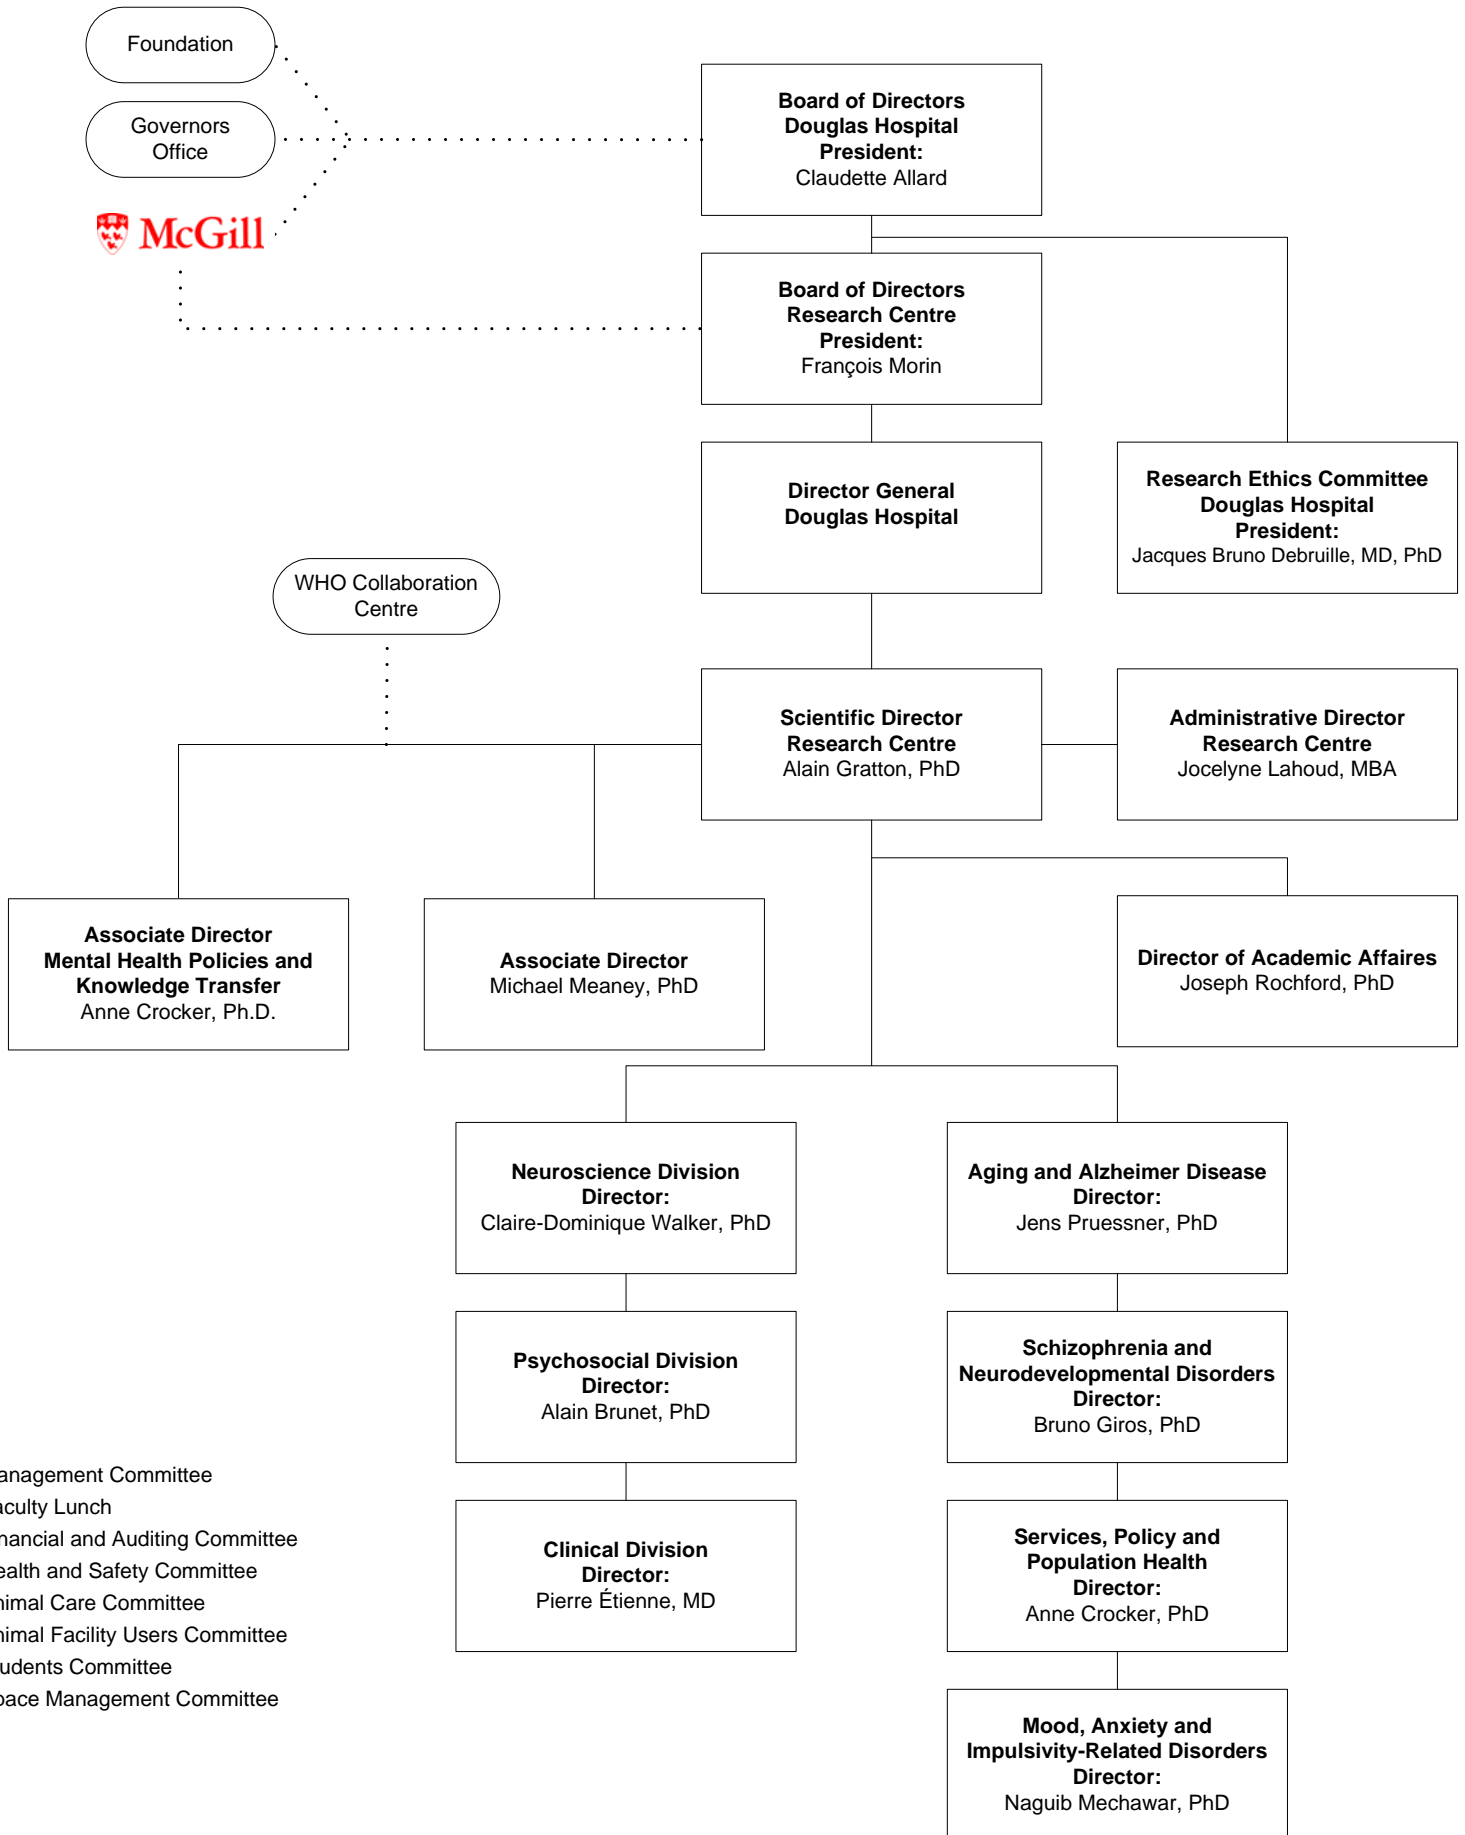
Foundation

Governors Office

McGill

**Board of Directors Douglas Hospital President:**
Claudette Allard

**Board of Directors Research Centre President:**
François Morin

**Director General Douglas Hospital**

**Research Ethics Committee Douglas Hospital President:**
Jacques Bruno Debruille, MD, PhD

WHO Collaboration Centre

**Scientific Director Research Centre**
Alain Gratton, PhD

**Administrative Director Research Centre**
Jocelyne Lahoud, MBA

**Associate Director Mental Health Policies and Knowledge Transfer**
Anne Crocker, Ph.D.

**Associate Director**
Michael Meaney, PhD

**Director of Academic Affaires**
Joseph Rochford, PhD

**Neuroscience Division Director:**
Claire-Dominique Walker, PhD

**Aging and Alzheimer Disease Director:**
Jens Pruessner, PhD

**Psychosocial Division Director:**
Alain Brunet, PhD

**Schizophrenia and Neurodevelopmental Disorders Director:**
Bruno Giros, PhD

**Clinical Division Director:**
Pierre Étienne, MD

**Services, Policy and Population Health Director:**
Anne Crocker, PhD

**Mood, Anxiety and Impulsivity-Related Disorders Director:**
Naguib Mechawar, PhD

anagement Committee
aculty Lunch
nancial and Auditing Committee
ealth and Safety Committee
nimal Care Committee
nimal Facility Users Committee
udents Committee
pace Management Committee